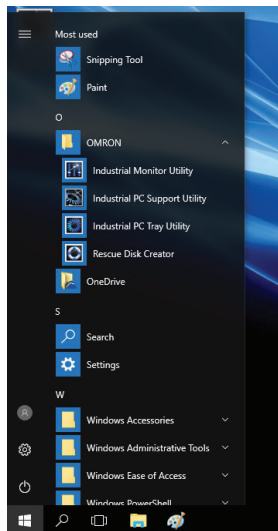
Most used

Snipping Tool

Paint

O

OMRON

Industrial Monitor Utility

Industrial PC Support Utility

Industrial PC Tray Utility

Rescue Disk Creator

OneDrive

S

Search

Settings

W

Windows Accessories

Windows Administrative Tools

Windows Ease of Access

Windows PowerShell